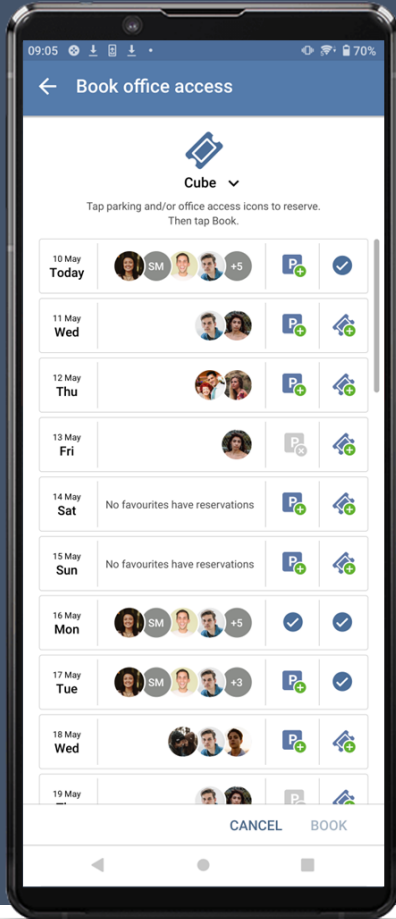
09:05 70%

Book office access

Cube

Tap parking and/or office access icons to reserve. Then tap Book.

10 May
Today
SM +5
P

11 May
Wed
P

12 May
Thu
P

13 May
Fri
P

14 May
Sat
No favourites have reservations
P

15 May
Sun
No favourites have reservations
P

16 May
Mon
SM +5

17 May
Tue
SM +3
P

18 May
Wed
P

19 May
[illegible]
P

CANCEL BOOK